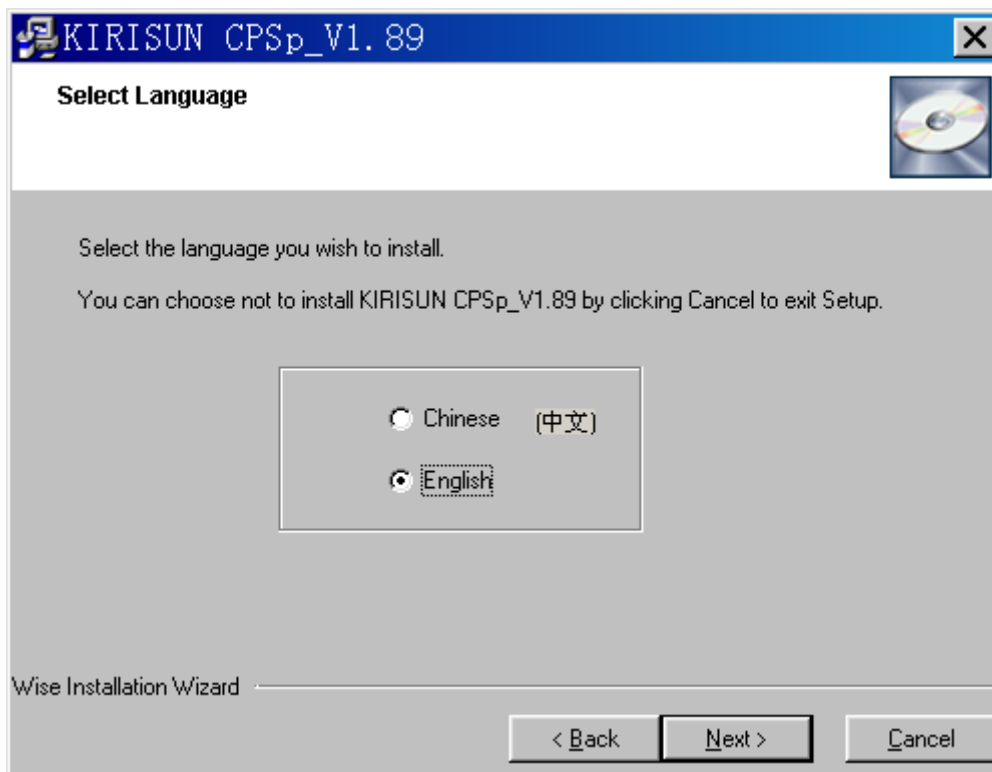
KIRISUN CPSp_V1.89

Select Language

Select the language you wish to install.

You can choose not to install KIRISUN CPSp_V1.89 by clicking Cancel to exit Setup.

Chinese (中文)

English

Wise Installation Wizard

< Back

Next >

Cancel